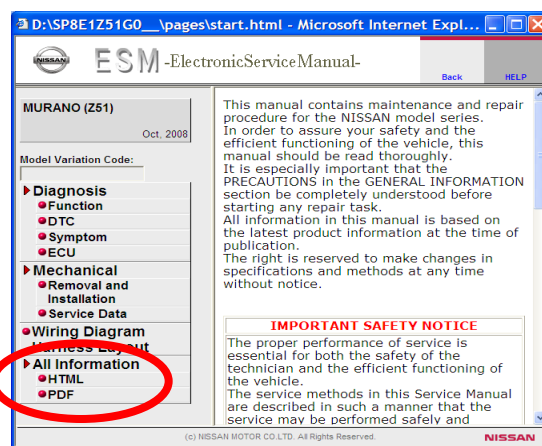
D:\SP8E1Z51G0__\pages\start.html - Microsoft Internet Expl...

NISSAN

ESM -ElectronicServiceManual-

Back

HELP

MURANO (Z51)

Oct. 2008

Model Variation Code:

Diagnosis
Function
DTC
Symptom
ECU

Mechanical
Removal and Installation
Service Data

Wiring Diagram
Harness Layout

All Information
HTML
PDF

This manual contains maintenance and repair procedure for the NISSAN model series.
In order to assure your safety and the efficient functioning of the vehicle, this manual should be read thoroughly.
It is especially important that the PRECAUTIONS in the GENERAL INFORMATION section be completely understood before starting any repair task.
All information in this manual is based on the latest product information at the time of publication.
The right is reserved to make changes in specifications and methods at any time without notice.

IMPORTANT SAFETY NOTICE

The proper performance of service is essential for both the safety of the technician and the efficient functioning of the vehicle.
The service methods in this Service Manual are described in such a manner that the service may be performed safely and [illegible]

(c) NISSAN MOTOR CO.,LTD. All Rights Reserved.

NISSAN